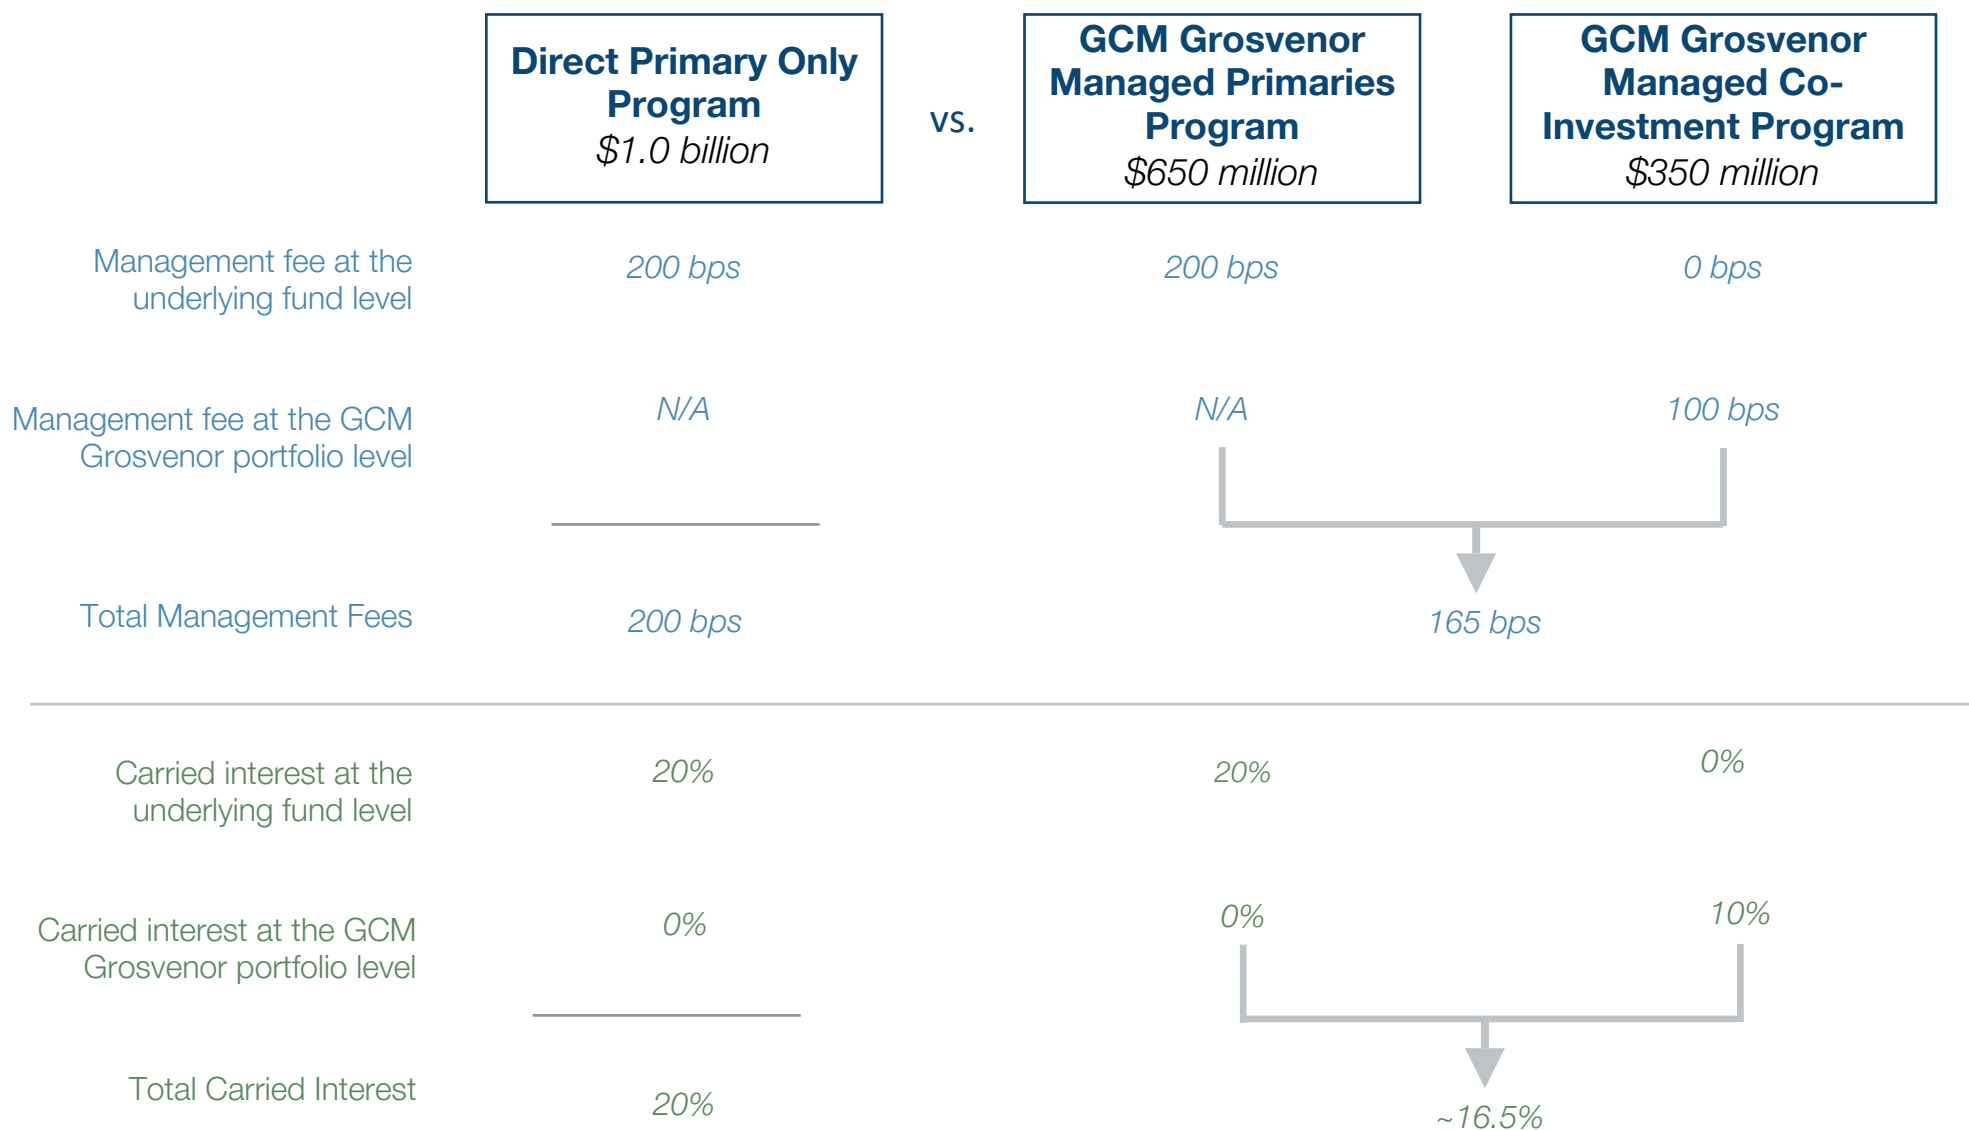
| | Direct Primary Only Program $1.0 billion | vs. | GCM Grosvenor Managed Primaries Program $650 million | GCM Grosvenor Managed Co-Investment Program $350 million |
|---|---|---|---|---|
| Management fee at the underlying fund level | 200 bps | | 200 bps | 0 bps |
| Management fee at the GCM Grosvenor portfolio level | N/A | | N/A | 100 bps |
| Total Management Fees | 200 bps | | 165 bps | |
| Carried interest at the underlying fund level | 20% | | 20% | 0% |
| Carried interest at the GCM Grosvenor portfolio level | 0% | | 0% | 10% |
| Total Carried Interest | 20% | | ~16.5% | |